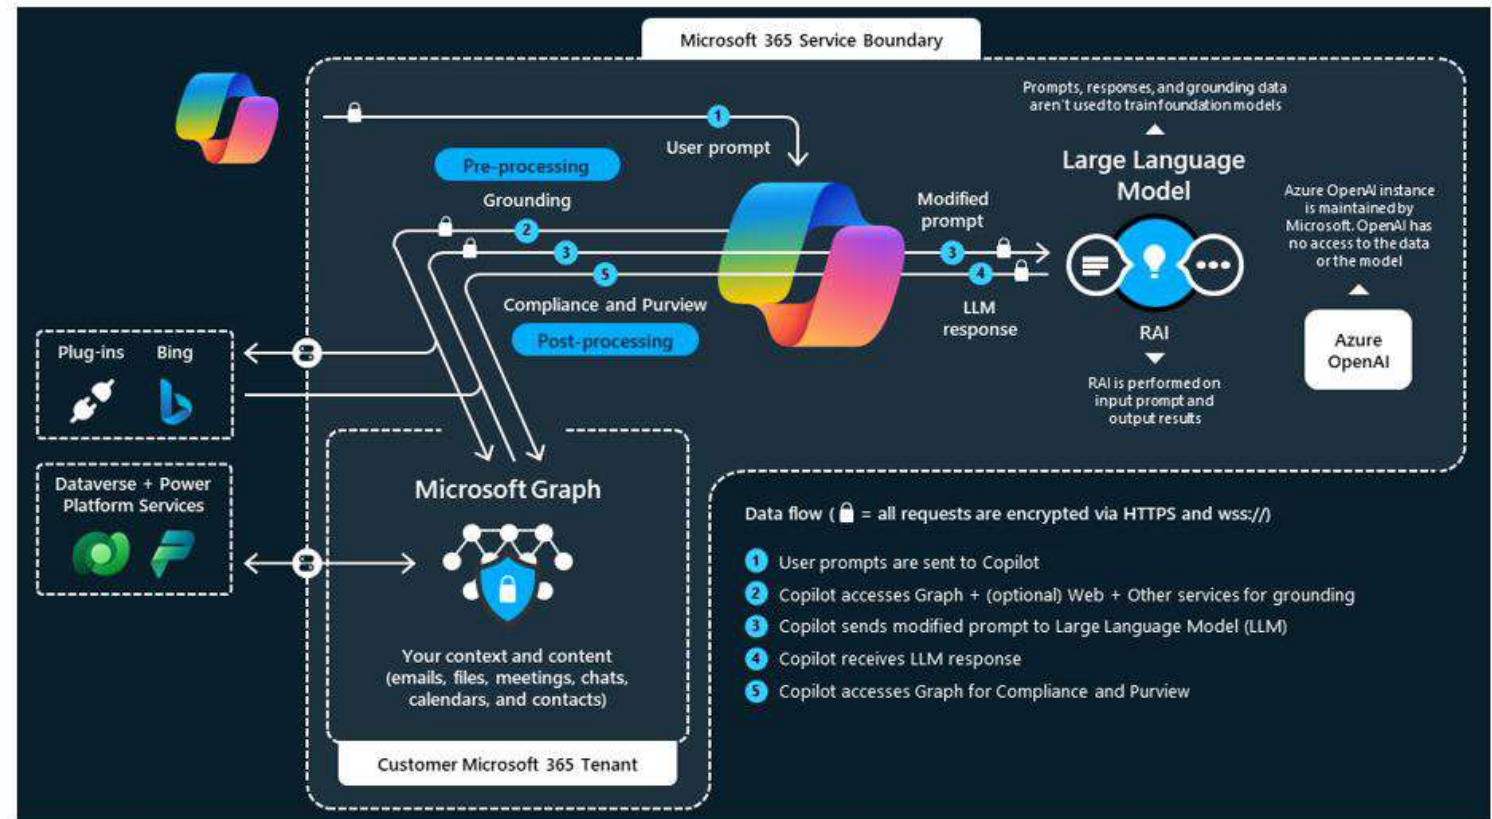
Microsoft 365 Service Boundary

Prompts, responses, and grounding data aren't used to train foundation models

1 User prompt

Pre-processing

Grounding

2

3

5

Compliance and Purview

Post-processing

Modified prompt

3

4

LLM response

Large Language Model

RAI

RAI is performed on input prompt and output results

Azure OpenAI instance is maintained by Microsoft. OpenAI has no access to the data or the model

Azure OpenAI

Plug-ins Bing

Dataverse + Power Platform Services

Microsoft Graph

Your context and content (emails, files, meetings, chats, calendars, and contacts)

Customer Microsoft 365 Tenant

Data flow ( = all requests are encrypted via HTTPS and wss://)

1 User prompts are sent to Copilot
2 Copilot accesses Graph + (optional) Web + Other services for grounding
3 Copilot sends modified prompt to Large Language Model (LLM)
4 Copilot receives LLM response
5 Copilot accesses Graph for Compliance and Purview